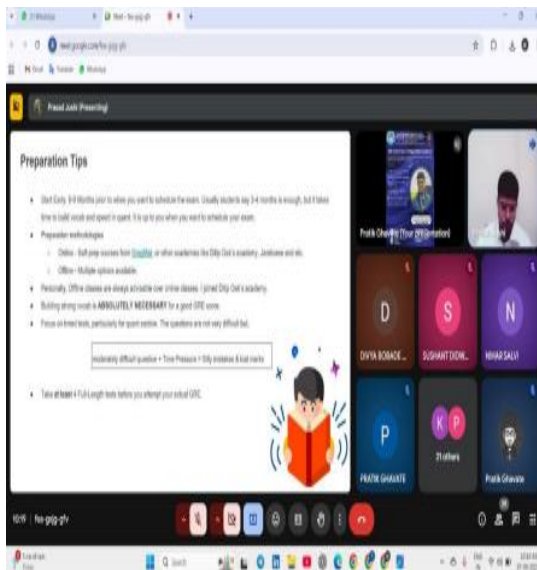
meet.google.com/fvs-gqjg-gfv

Prasad Joshi (Presenting)

Preparation Tips

Start Early: 6-8 Months prior to when you want to schedule the exam. Usually students say 3-4 months is enough, but it takes time to build vocab and speed in quant. It is up to you when you want to schedule your exam.

Preparation methodologies

Online - Self-prep courses from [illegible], or other academies like Dilly Owl's academy, Jamboree and etc.

Offline - Multiple options available.

Personally, Offline classes are always advisable over online classes. I joined Dilly Owl's academy.

Building strong vocab is ABSOLUTELY NECESSARY for a good GRE score.

Focus on timed tests, particularly for quant section. The questions are not very difficult but,

Moderately difficult question + Time Pressure = Silly mistakes & lost marks

Take at least 4 Full-Length tests before you attempt your actual GRE.

Pratik Ghawate (Your presentation)

D
DIVYA BOBADE...

S
SUSHANT DIDW...

N
NIHAR SALVI

P
PRATIK GHAVATE

21 others

Pratik Ghavate

10:16 | fvs-gqjg-gfv